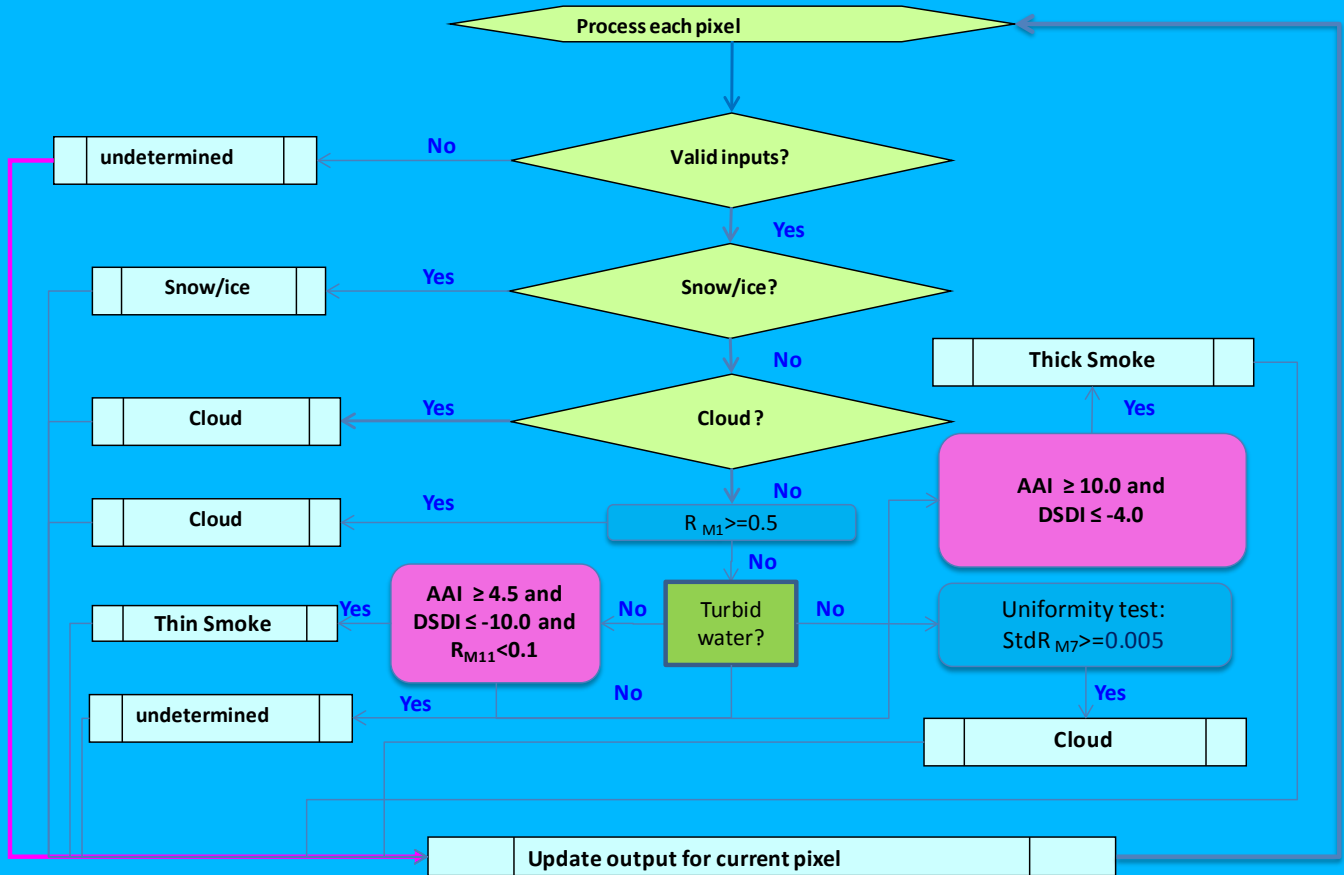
Process each pixel

No

undetermined

Valid inputs?

Yes

Snow/ice

Yes

Snow/ice?

No

Thick Smoke

Cloud

Yes

Cloud ?

Yes

No

AAI $\geq$ 10.0 and DSDI $\leq$ -4.0

Cloud

Yes

$R_{M1}$>=0.5

No

AAI $\geq$ 4.5 and DSDI $\leq$ -10.0 and $R_{M11}$<0.1

Thin Smoke

Yes

No

Turbid water?

No

Uniformity test: $StdR_{M7}$>=0.005

No

Yes

undetermined

Yes

Cloud

Update output for current pixel